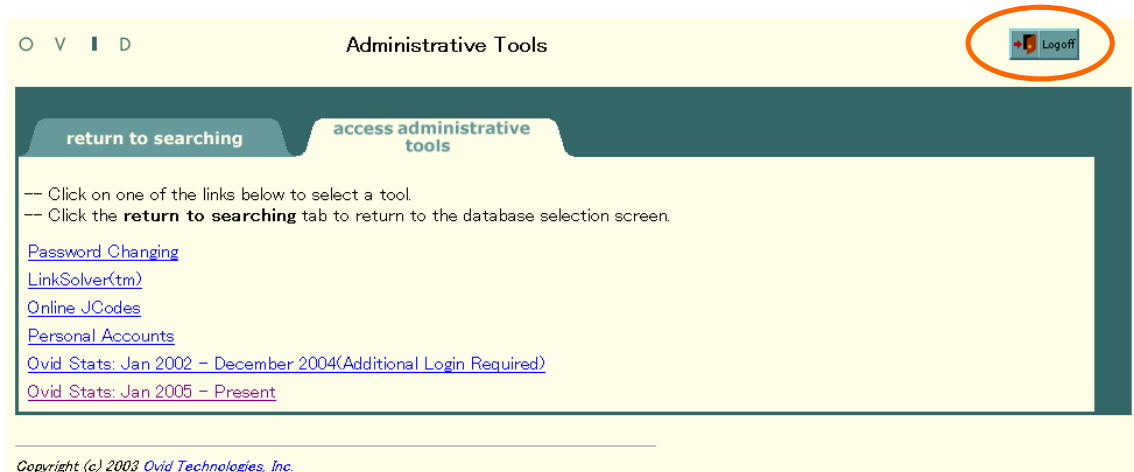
O V I D

Administrative Tools

Logoff

return to searching

access administrative tools

-- Click on one of the links below to select a tool.
-- Click the **return to searching** tab to return to the database selection screen.

Password Changing

LinkSolver(tm)

Online JCodes

Personal Accounts

Ovid Stats: Jan 2002 - December 2004(Additional Login Required)

Ovid Stats: Jan 2005 - Present

Copyright (c) 2003 Ovid Technologies, Inc.